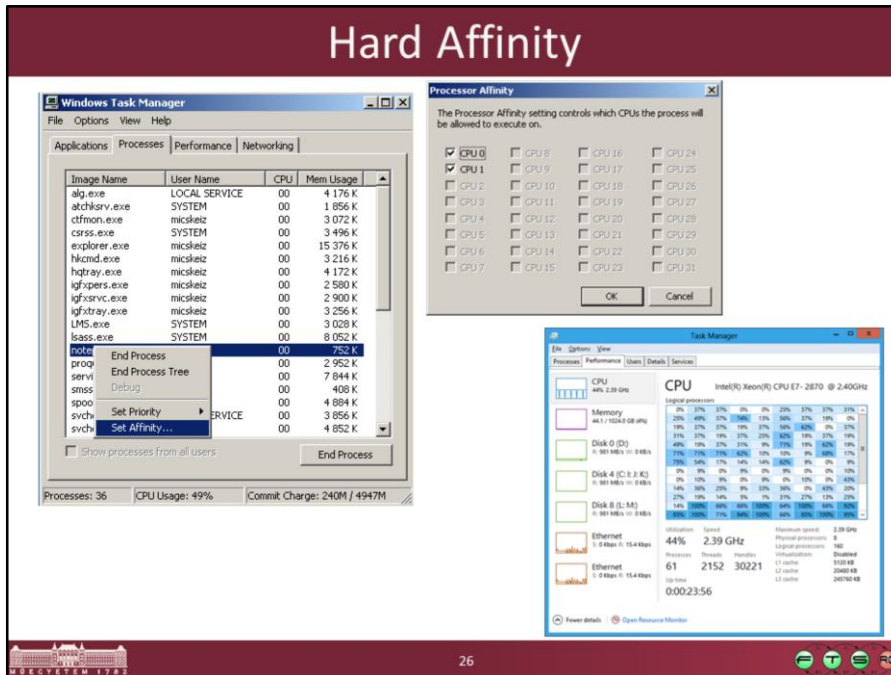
Hard Affinity

Windows Task Manager

File Options View Help

Applications Processes Performance Networking

| Image Name | User Name | CPU | Mem Usage |
|---|---|---|---|
| alg.exe | LOCAL SERVICE | 00 | 4 176 K |
| atchksrv.exe | SYSTEM | 00 | 1 856 K |
| ctfmon.exe | micskeiz | 00 | 3 072 K |
| csrss.exe | SYSTEM | 00 | 3 496 K |
| explorer.exe | micskeiz | 00 | 15 376 K |
| hkcmd.exe | micskeiz | 00 | 3 216 K |
| hqtray.exe | micskeiz | 00 | 4 172 K |
| igfxpers.exe | micskeiz | 00 | 2 580 K |
| igfxsrvc.exe | micskeiz | 00 | 2 900 K |
| igfxtray.exe | micskeiz | 00 | 3 256 K |
| LMS.exe | SYSTEM | 00 | 3 028 K |
| lsass.exe | SYSTEM | 00 | 8 052 K |
| note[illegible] | | 00 | 752 K |
| proq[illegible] | | 00 | 2 952 K |
| servi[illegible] | | 00 | 7 844 K |
| smss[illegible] | | 00 | 408 K |
| spoo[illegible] | | 00 | 4 884 K |
| svch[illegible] | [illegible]RVICE | 00 | 3 856 K |
| svch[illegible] | | 00 | 4 852 K |

End Process
End Process Tree
Debug
Set Priority
Set Affinity...

Show processes from all users

End Process

Processes: 36 CPU Usage: 49% Commit Charge: 240M / 4947M

Processor Affinity

The Processor Affinity setting controls which CPUs the process will be allowed to execute on.

CPU 0 CPU 8 CPU 16 CPU 24
CPU 1 CPU 9 CPU 17 CPU 25
CPU 2 CPU 10 CPU 18 CPU 26
CPU 3 CPU 11 CPU 19 CPU 27
CPU 4 CPU 12 CPU 20 CPU 28
CPU 5 CPU 13 CPU 21 CPU 29
CPU 6 CPU 14 CPU 22 CPU 30
CPU 7 CPU 15 CPU 23 CPU 31

OK Cancel

Task Manager

File Options View

Processes Performance Users Details Services

CPU 44% 2.39 GHz
Memory 44.1/1024.0 GB (4%)
Disk 0 (D:)
Disk 4 (C: I: J: K:)
Disk 8 (L: M:)
Ethernet S: 0 Kbps R: 15.4 Kbps
Ethernet S: 0 Kbps R: 15.4 Kbps

CPU Intel(R) Xeon(R) CPU E7- 2870 @ 2.40GHz

Logical processors

Utilization 44% Speed 2.39 GHz
Processes 61 Threads 2152 Handles 30221
Up time 0:00:23:56

Maximum speed: 2.39 GHz
Physical processors: 8
Logical processors: 160
Virtualization: Disabled
L1 cache: 5120 KB
L2 cache: 20480 KB
L3 cache: 245760 KB

Fewer details Open Resource Monitor

26